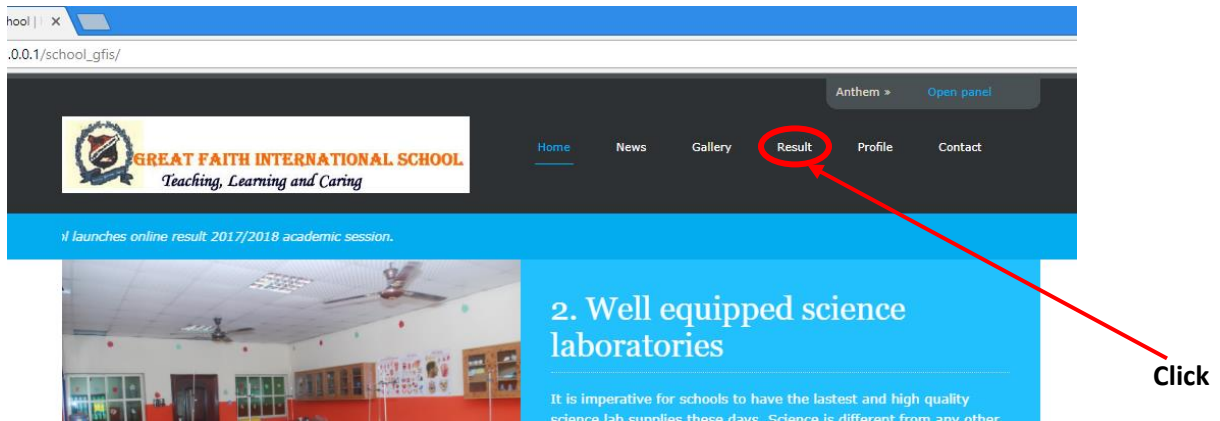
chool | ×

.0.0.1/school_gfis/

Anthem » Open panel

GREAT FAITH INTERNATIONAL SCHOOL
Teaching, Learning and Caring

Home News Gallery Result Profile Contact

l launches online result 2017/2018 academic session.

2. Well equipped science laboratories

It is imperative for schools to have the lastest and high quality science lab supplies these days. Science is different from any other

Click